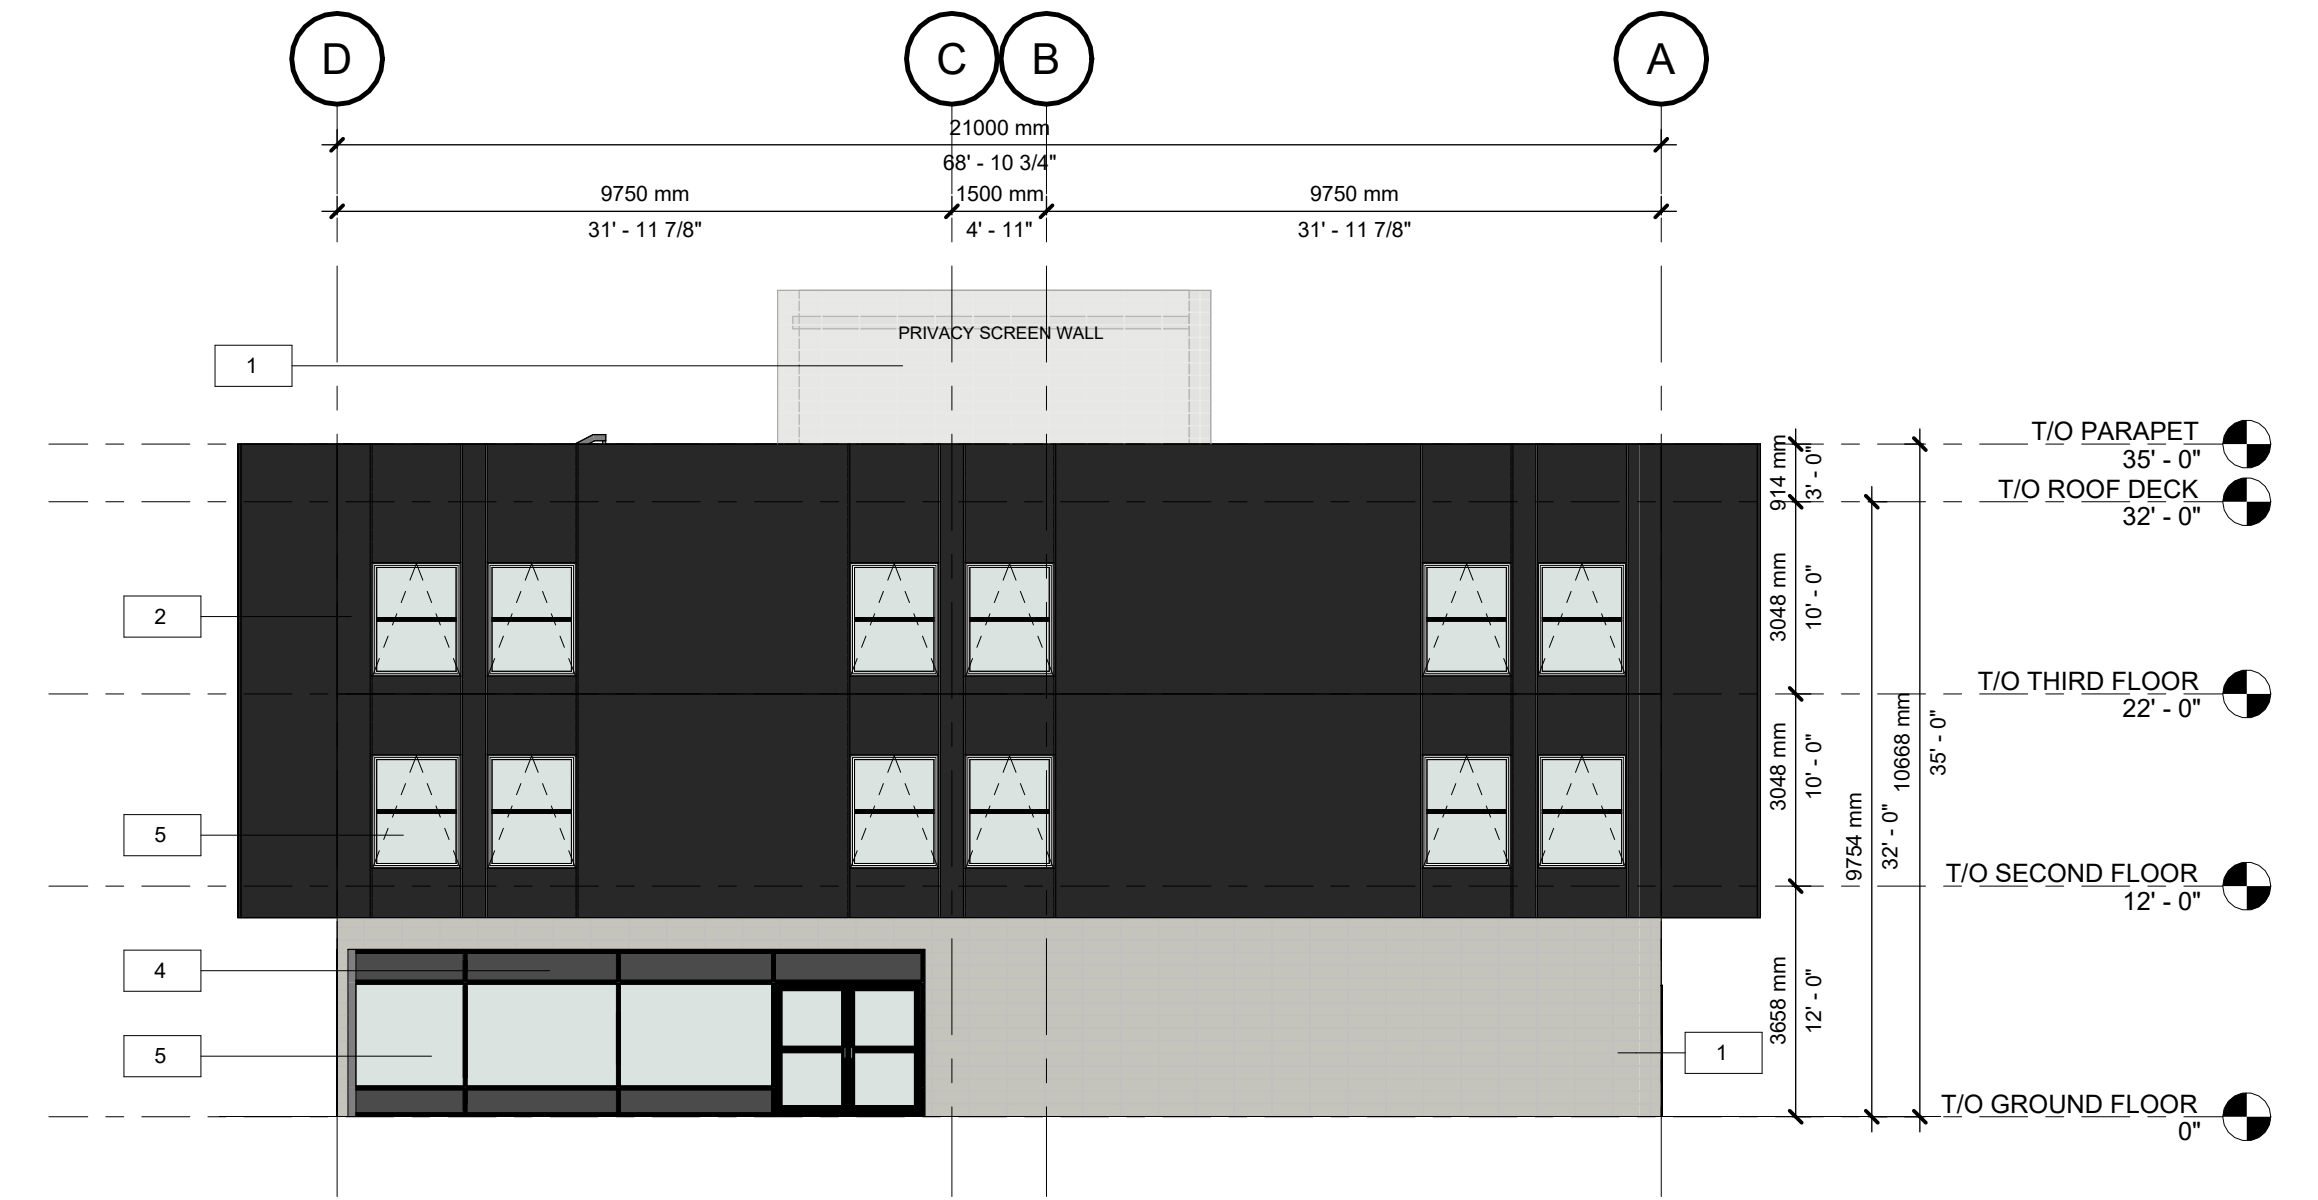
D C B A

21000 mm
68' - 10 3/4"

9750 mm
31' - 11 7/8"

1500 mm
4' - 11"

9750 mm
31' - 11 7/8"

PRIVACY SCREEN WALL

1

2

5

4

5

1

914 mm
3' - 0"

3048 mm
10' - 0"

3048 mm
10' - 0"

3658 mm
12' - 0"

9754 mm
32' - 0"

10668 mm
35' - 0"

T/O PARAPET
35' - 0"

T/O ROOF DECK
32' - 0"

T/O THIRD FLOOR
22' - 0"

T/O SECOND FLOOR
12' - 0"

T/O GROUND FLOOR
0"